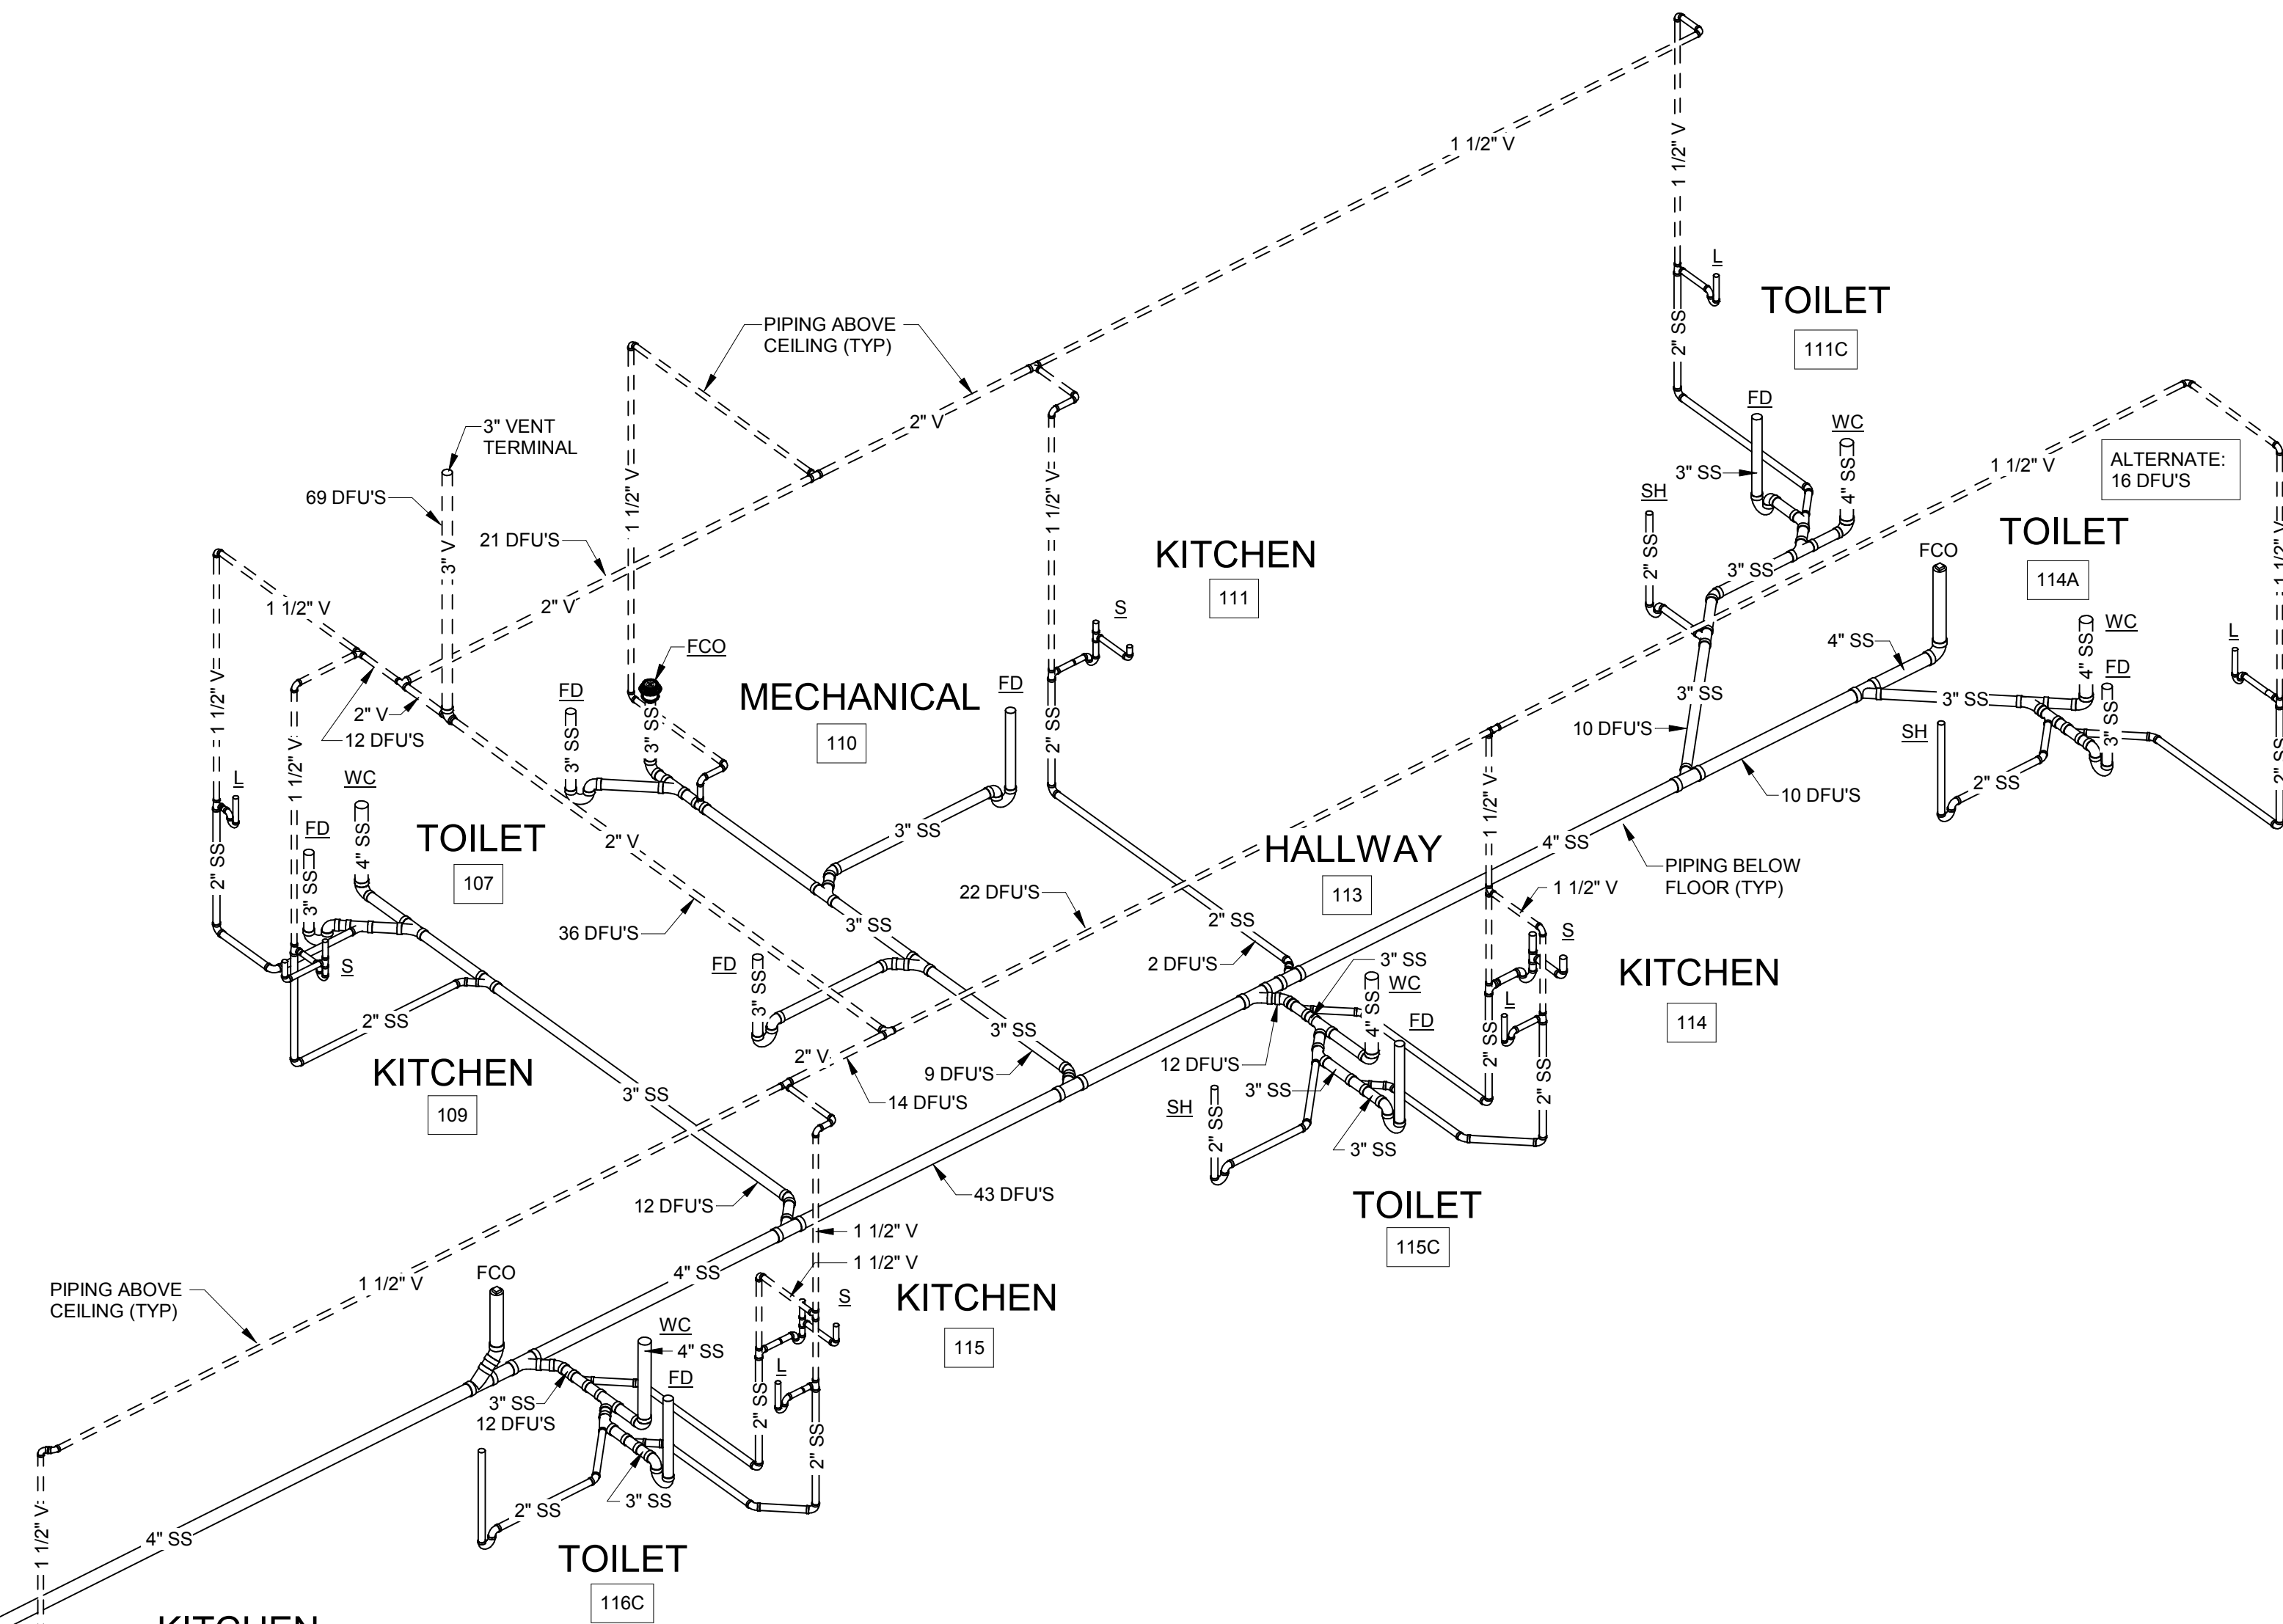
1 1/2" V

1 1/2" V

L

TOILET
111C

PIPING ABOVE CEILING (TYP)

2" SS

FD

WC

3" SS

SH

4" SS

3" VENT TERMINAL

2" V

1 1/2" V

ALTERNATE: 16 DFU'S

69 DFU'S

21 DFU'S

3" V

1 1/2" V

1 1/2" V

KITCHEN
111

2" SS

3" SS

TOILET
114A

FCO

1 1/2" V

2" V

S

4" SS

WC

L

FCO

FD

FD

MECHANICAL
110

FD

4" SS

3" SS

3" SS

2" V

12 DFU'S

2" SS

3" SS

SH

10 DFU'S

1 1/2" V

L

WC

1 1/2" V

3" SS

2" SS

10 DFU'S

FD

3" SS

3" SS

2" SS

TOILET
107

4" SS

2" V

22 DFU'S

HALLWAY
113

4" SS

PIPING BELOW FLOOR (TYP)

1 1/2" V

1 1/2" V

3" SS

36 DFU'S

3" SS

2" SS

S

S

FD

2 DFU'S

3" SS

WC

KITCHEN
114

2" SS

3" SS

L

4" SS

FD

3" SS

2" SS

12 DFU'S

9 DFU'S

2" V

14 DFU'S

2" SS

KITCHEN
109

3" SS

SH

3" SS

2" SS

3" SS

12 DFU'S

43 DFU'S

TOILET
115C

1 1/2" V

1 1/2" V

PIPING ABOVE CEILING (TYP)

1 1/2" V

FCO

4" SS

S

KITCHEN
115

WC

4" SS

FD

L

3" SS
12 DFU'S

2" SS

2" SS

1 1/2" V

3" SS

2" SS

4" SS

TOILET
116C

KITCHEN